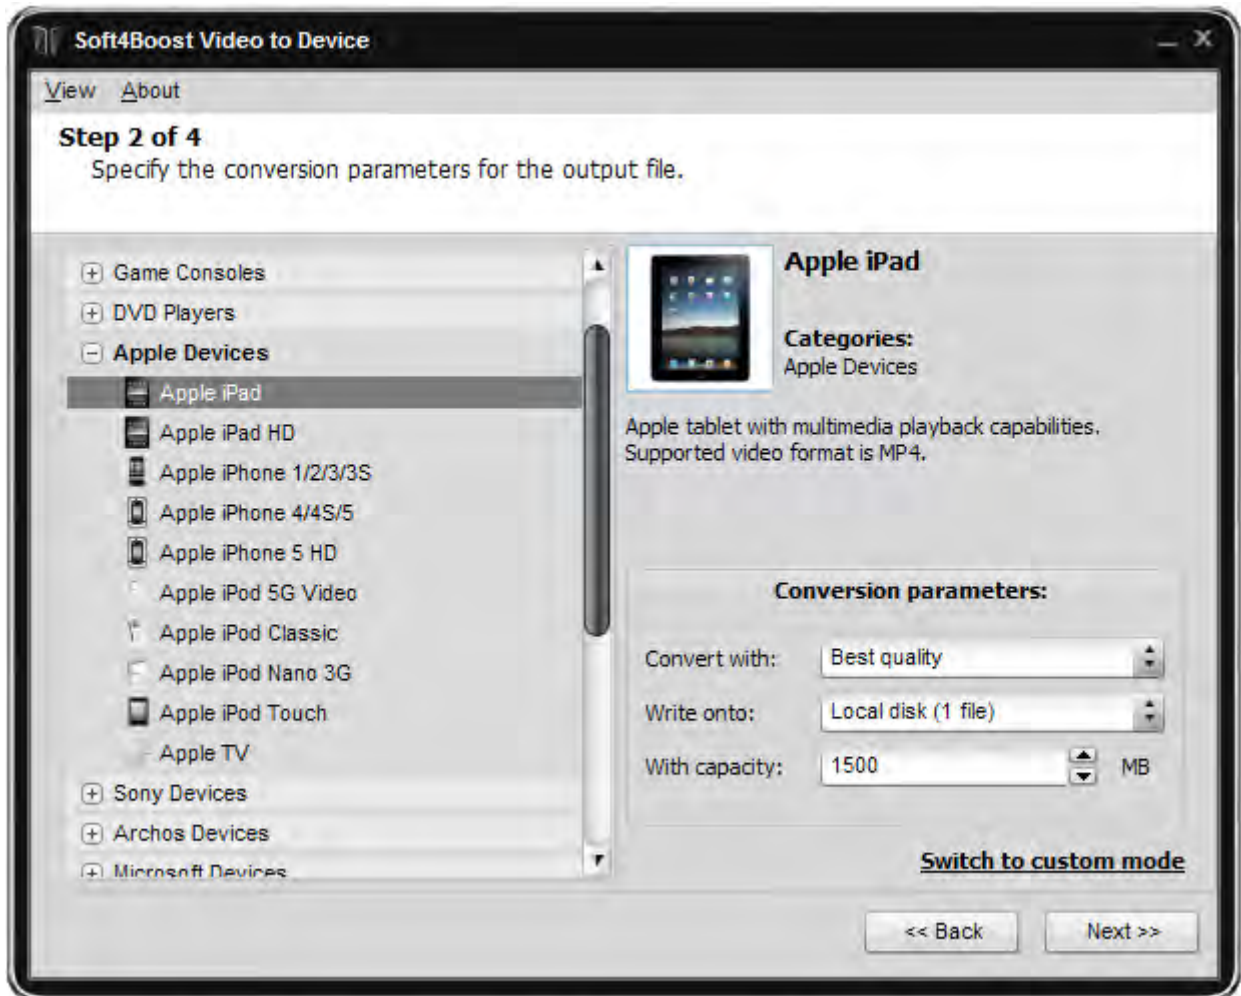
Soft4Boost Video to Device

View About

Step 2 of 4
Specify the conversion parameters for the output file.

Game Consoles
DVD Players
Apple Devices
Apple iPad
Apple iPad HD
Apple iPhone 1/2/3/3S
Apple iPhone 4/4S/5
Apple iPhone 5 HD
Apple iPod 5G Video
Apple iPod Classic
Apple iPod Nano 3G
Apple iPod Touch
Apple TV
Sony Devices
Archos Devices
Microsoft Devices

Apple iPad

Categories:
Apple Devices

Apple tablet with multimedia playback capabilities. Supported video format is MP4.

Conversion parameters:

Convert with: Best quality
Write onto: Local disk (1 file)
With capacity: 1500 MB

Switch to custom mode

<< Back
Next >>